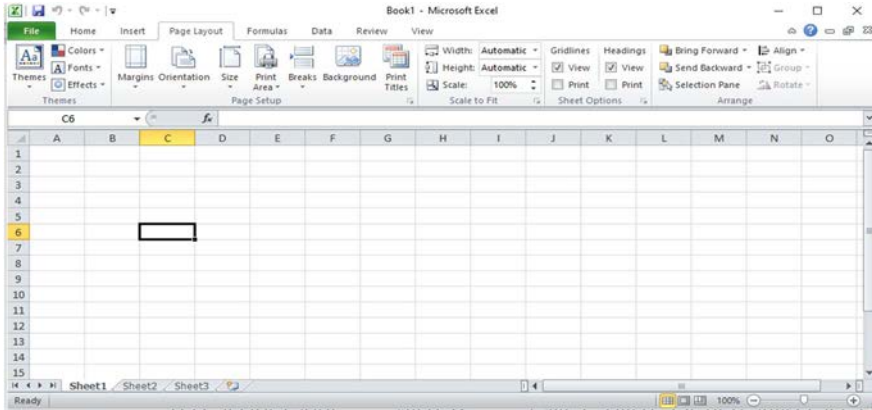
Book1 - Microsoft Excel

File Home Insert Page Layout Formulas Data Review View

Colors
Fonts
Effects
Themes
Themes

Margins Orientation Size Print Area Breaks Background Print Titles
Page Setup

Width: Automatic
Height: Automatic
Scale: 100%
Scale to Fit

Gridlines
View
Print
Headings
View
Print
Sheet Options

Bring Forward
Send Backward
Selection Pane
Align
Group
Rotate
Arrange

C6
$f_x$

| | A | B | C | D | E | F | G | H | I | J | K | L | M | N | O |
|---|---|---|---|---|---|---|---|---|---|---|---|---|---|---|---|
| 1 | | | | | | | | | | | | | | | |
| 2 | | | | | | | | | | | | | | | |
| 3 | | | | | | | | | | | | | | | |
| 4 | | | | | | | | | | | | | | | |
| 5 | | | | | | | | | | | | | | | |
| 6 | | | | | | | | | | | | | | | |
| 7 | | | | | | | | | | | | | | | |
| 8 | | | | | | | | | | | | | | | |
| 9 | | | | | | | | | | | | | | | |
| 10 | | | | | | | | | | | | | | | |
| 11 | | | | | | | | | | | | | | | |
| 12 | | | | | | | | | | | | | | | |
| 13 | | | | | | | | | | | | | | | |
| 14 | | | | | | | | | | | | | | | |
| 15 | | | | | | | | | | | | | | | |

Sheet1 Sheet2 Sheet3

Ready
100%